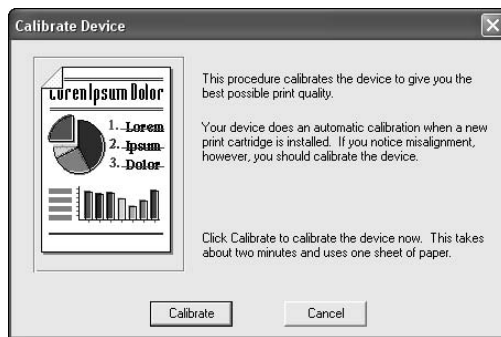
Calibrate Device

LorenIpsum Dolor

1. Lorem
2. Ipsum
3. Dolor

This procedure calibrates the device to give you the best possible print quality.

Your device does an automatic calibration when a new print cartridge is installed. If you notice misalignment, however, you should calibrate the device.

Click Calibrate to calibrate the device now. This takes about two minutes and uses one sheet of paper.

Calibrate

Cancel